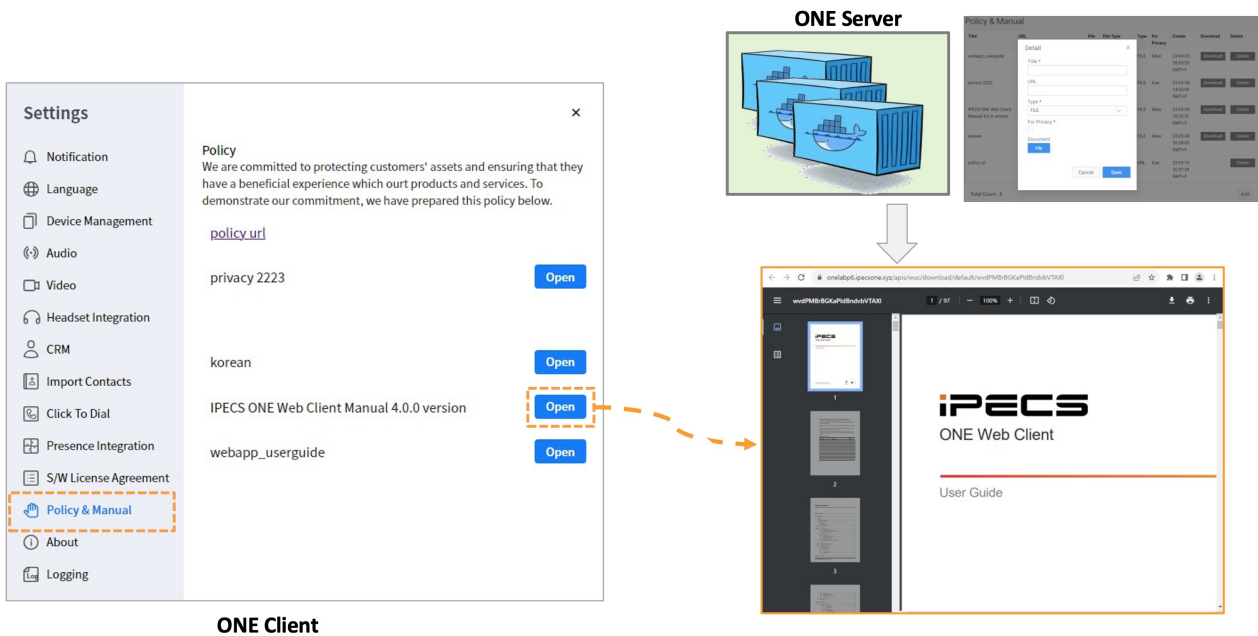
Settings

Notification
Language
Device Management
Audio
Video
Headset Integration
CRM
Import Contacts
Click To Dial
Presence Integration
S/W License Agreement
Policy & Manual
About
Logging

×

Policy
We are committed to protecting customers' assets and ensuring that they have a beneficial experience which ourt products and services. To demonstrate our commitment, we have prepared this policy below.

policy url

privacy 2223 Open

korean Open

IPECS ONE Web Client Manual 4.0.0 version Open

webapp_userguide Open

ONE Client

ONE Server

Policy & Manual

| Title | URL | File | File Type | Type | For Privacy | Create | Download | Delete |
|---|---|---|---|---|---|---|---|---|
| webapp_userguide | | | | FILE | false | 23-04-05 10:55:55 GMT+9 | Download | Delete |
| privacy 2223 | | | | FILE | true | 23-04-05 14:23:04 GMT+9 | Download | Delete |
| IPECS ONE Web Client Manual 4.0.0 version | | | | FILE | false | 23-04-05 10:55:20 GMT+9 | Download | Delete |
| korean | | | | FILE | false | 23-05-05 10:55:55 GMT+9 | Download | Delete |
| policy url | | | | URL | false | 23-05-19 10:57:26 GMT+9 | | Delete |

Detail ×
Title *
URL
Type *
FILE
For Privacy *
Document
File
Cancel Save

Total Count : 5
Add

onelabp6.ipecsone.xyz/apis/wuc/download/default/wvdPMBr8GKaPId8ndvbVTAXI

wvdPMBr8GKaPId8ndvbVTAXI 1 / 97 — 100% +

1
2
3

iPECS
ONE Web Client
User Guide